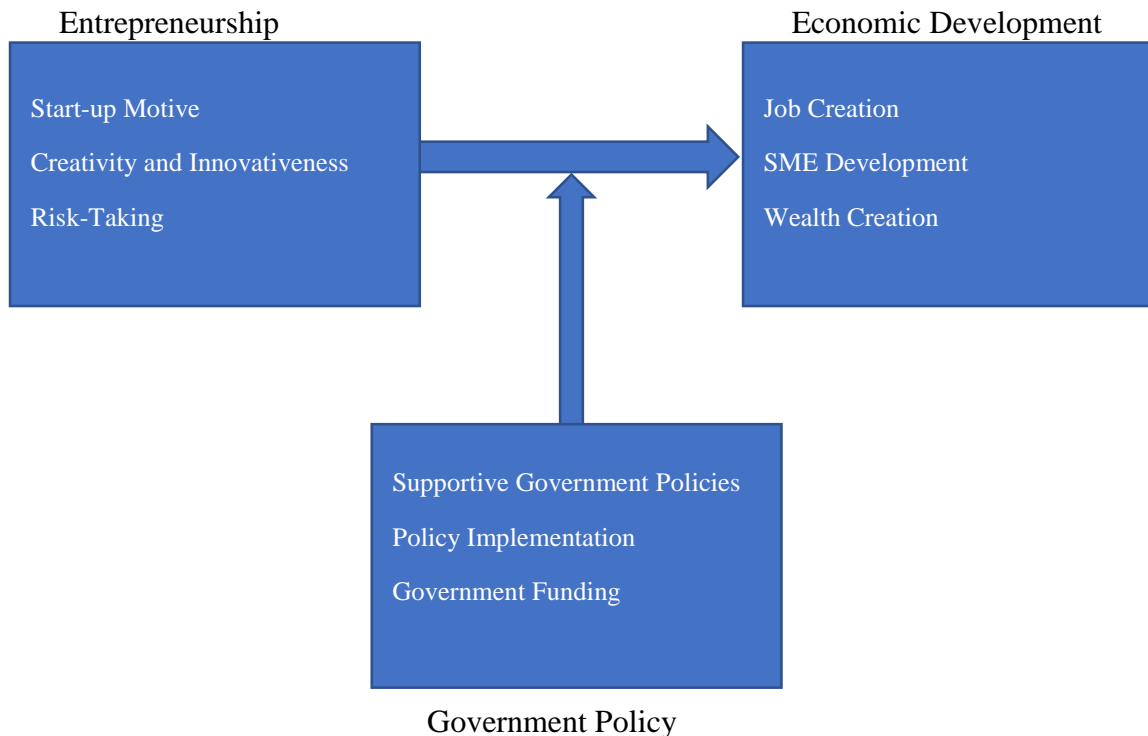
Entrepreneurship

Start-up Motive
Creativity and Innovativeness
Risk-Taking

Economic Development

Job Creation
SME Development
Wealth Creation

Supportive Government Policies
Policy Implementation
Government Funding

Government Policy